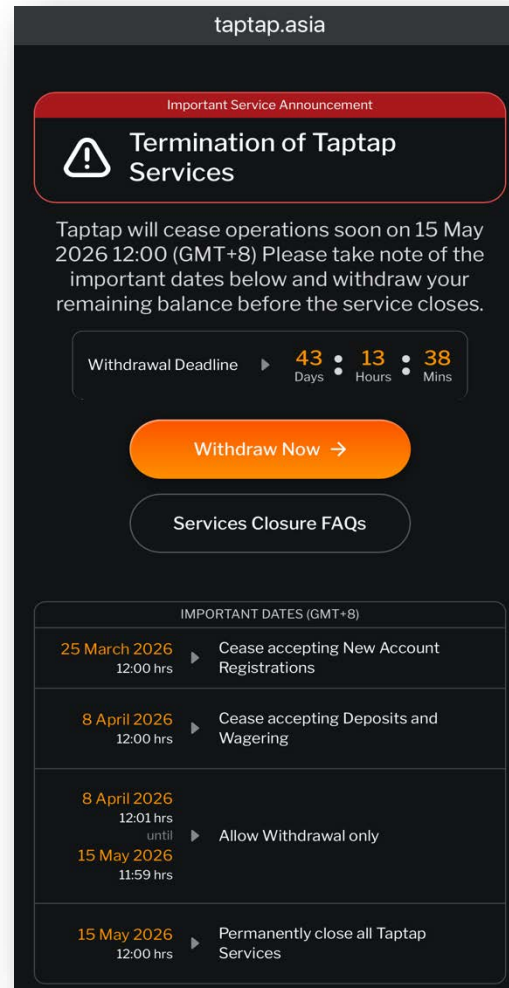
taptap.asia

Important Service Announcement

Termination of Taptap Services

Taptap will cease operations soon on 15 May 2026 12:00 (GMT+8) Please take note of the important dates below and withdraw your remaining balance before the service closes.

Withdrawal Deadline 43 Days : 13 Hours : 38 Mins

Withdraw Now →

Services Closure FAQs

IMPORTANT DATES (GMT+8)

| | |
|---|---|
| 25 March 2026 12:00 hrs | Cease accepting New Account Registrations |
| 8 April 2026 12:00 hrs | Cease accepting Deposits and Wagering |
| 8 April 2026 12:01 hrs until 15 May 2026 11:59 hrs | Allow Withdrawal only |
| 15 May 2026 12:00 hrs | Permanently close all Taptap Services |